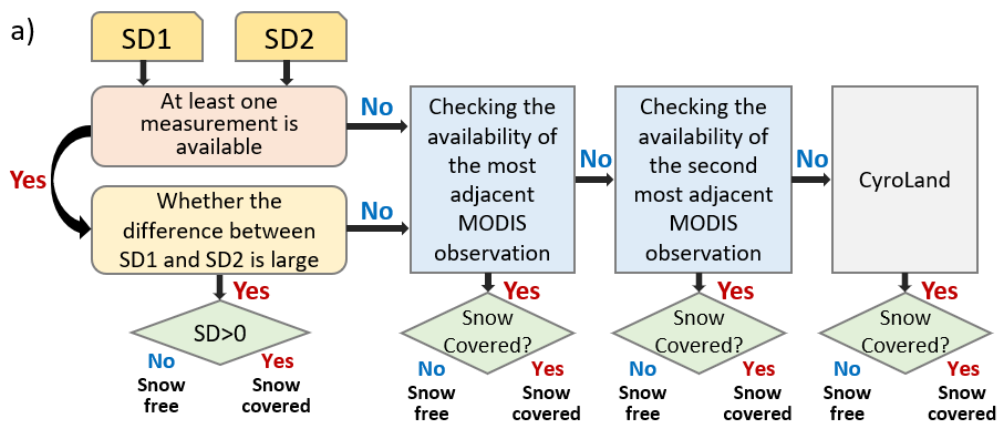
a)

SD1

SD2

At least one measurement is available

No

Yes

Whether the difference between SD1 and SD2 is large

No

Yes

SD>0

No
Snow free

Yes
Snow covered

Checking the availability of the most adjacent MODIS observation

Yes

Snow Covered?

No
Snow free

Yes
Snow covered

No

Checking the availability of the second most adjacent MODIS observation

Yes

Snow Covered?

No
Snow free

Yes
Snow covered

No

CyroLand

Yes

Snow Covered?

No
Snow free

Yes
Snow covered